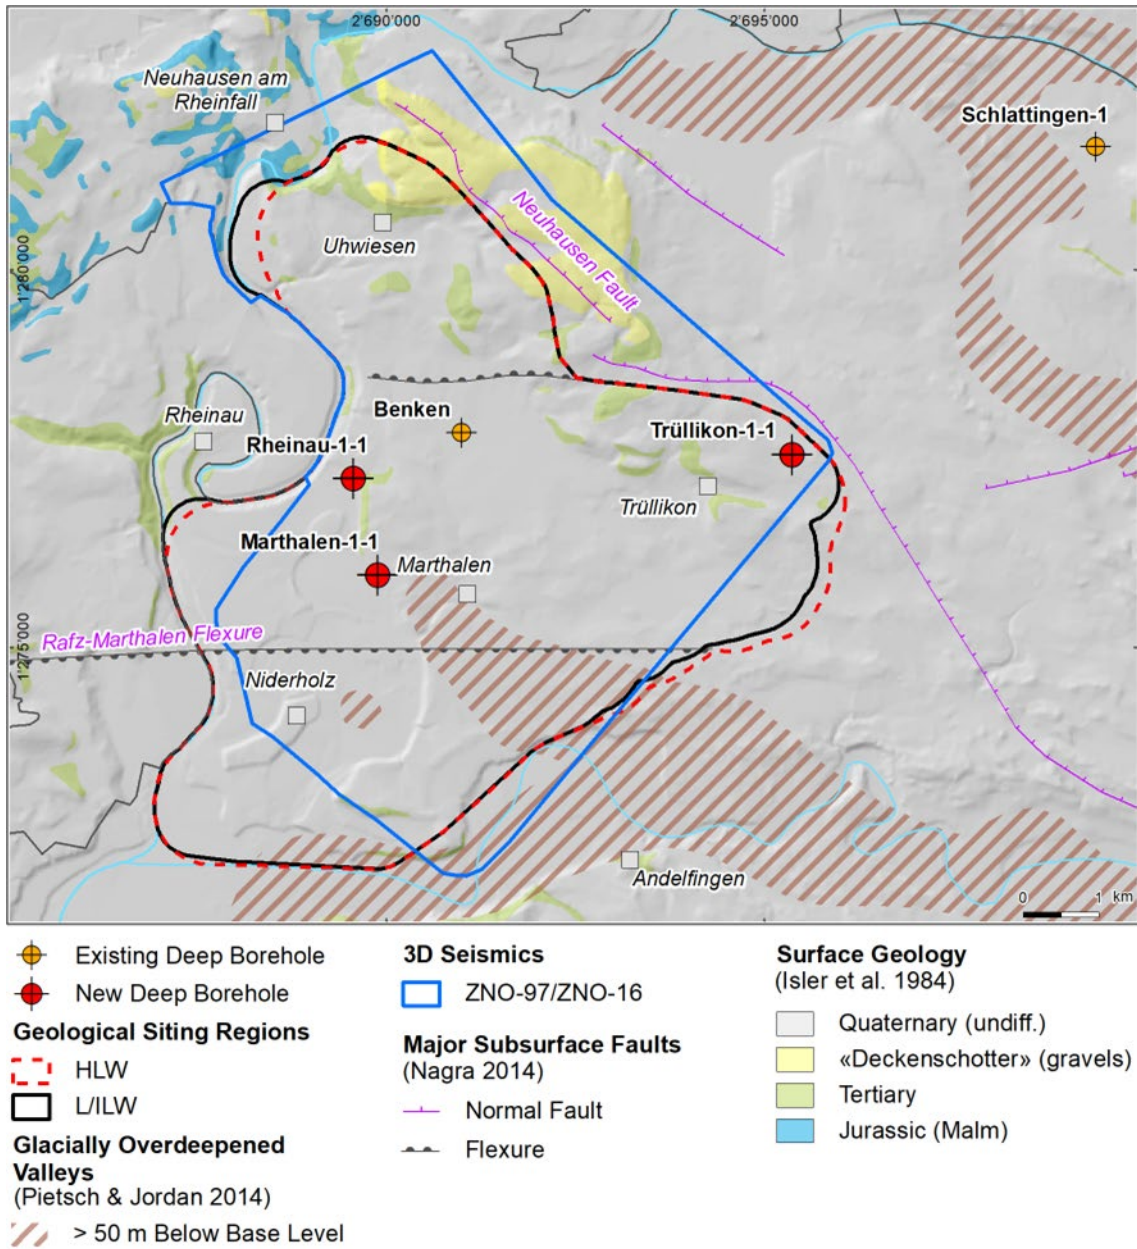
2'690'000
2'695'000
Neuhausen am Rheinfall
Schlattingen-1
Uhwiesen
Neuhausen Fault
1'280'000
Rheinau
Benken
Rheinau-1-1
Trüllikon-1-1
Trüllikon
Marthalen-1-1
Marthalen
1'275'000
Rafz-Marthalen Flexure
Niderholz
Andelfingen
0
1 km

Existing Deep Borehole
New Deep Borehole
Geological Siting Regions
HLW
L/ILW
Glacially Overdeepened Valleys
(Pietsch & Jordan 2014)
> 50 m Below Base Level

3D Seismics
ZNO-97/ZNO-16
Major Subsurface Faults
(Nagra 2014)
Normal Fault
Flexure

Surface Geology
(Isler et al. 1984)
Quaternary (undiff.)
«Deckenschotter» (gravels)
Tertiary
Jurassic (Malm)